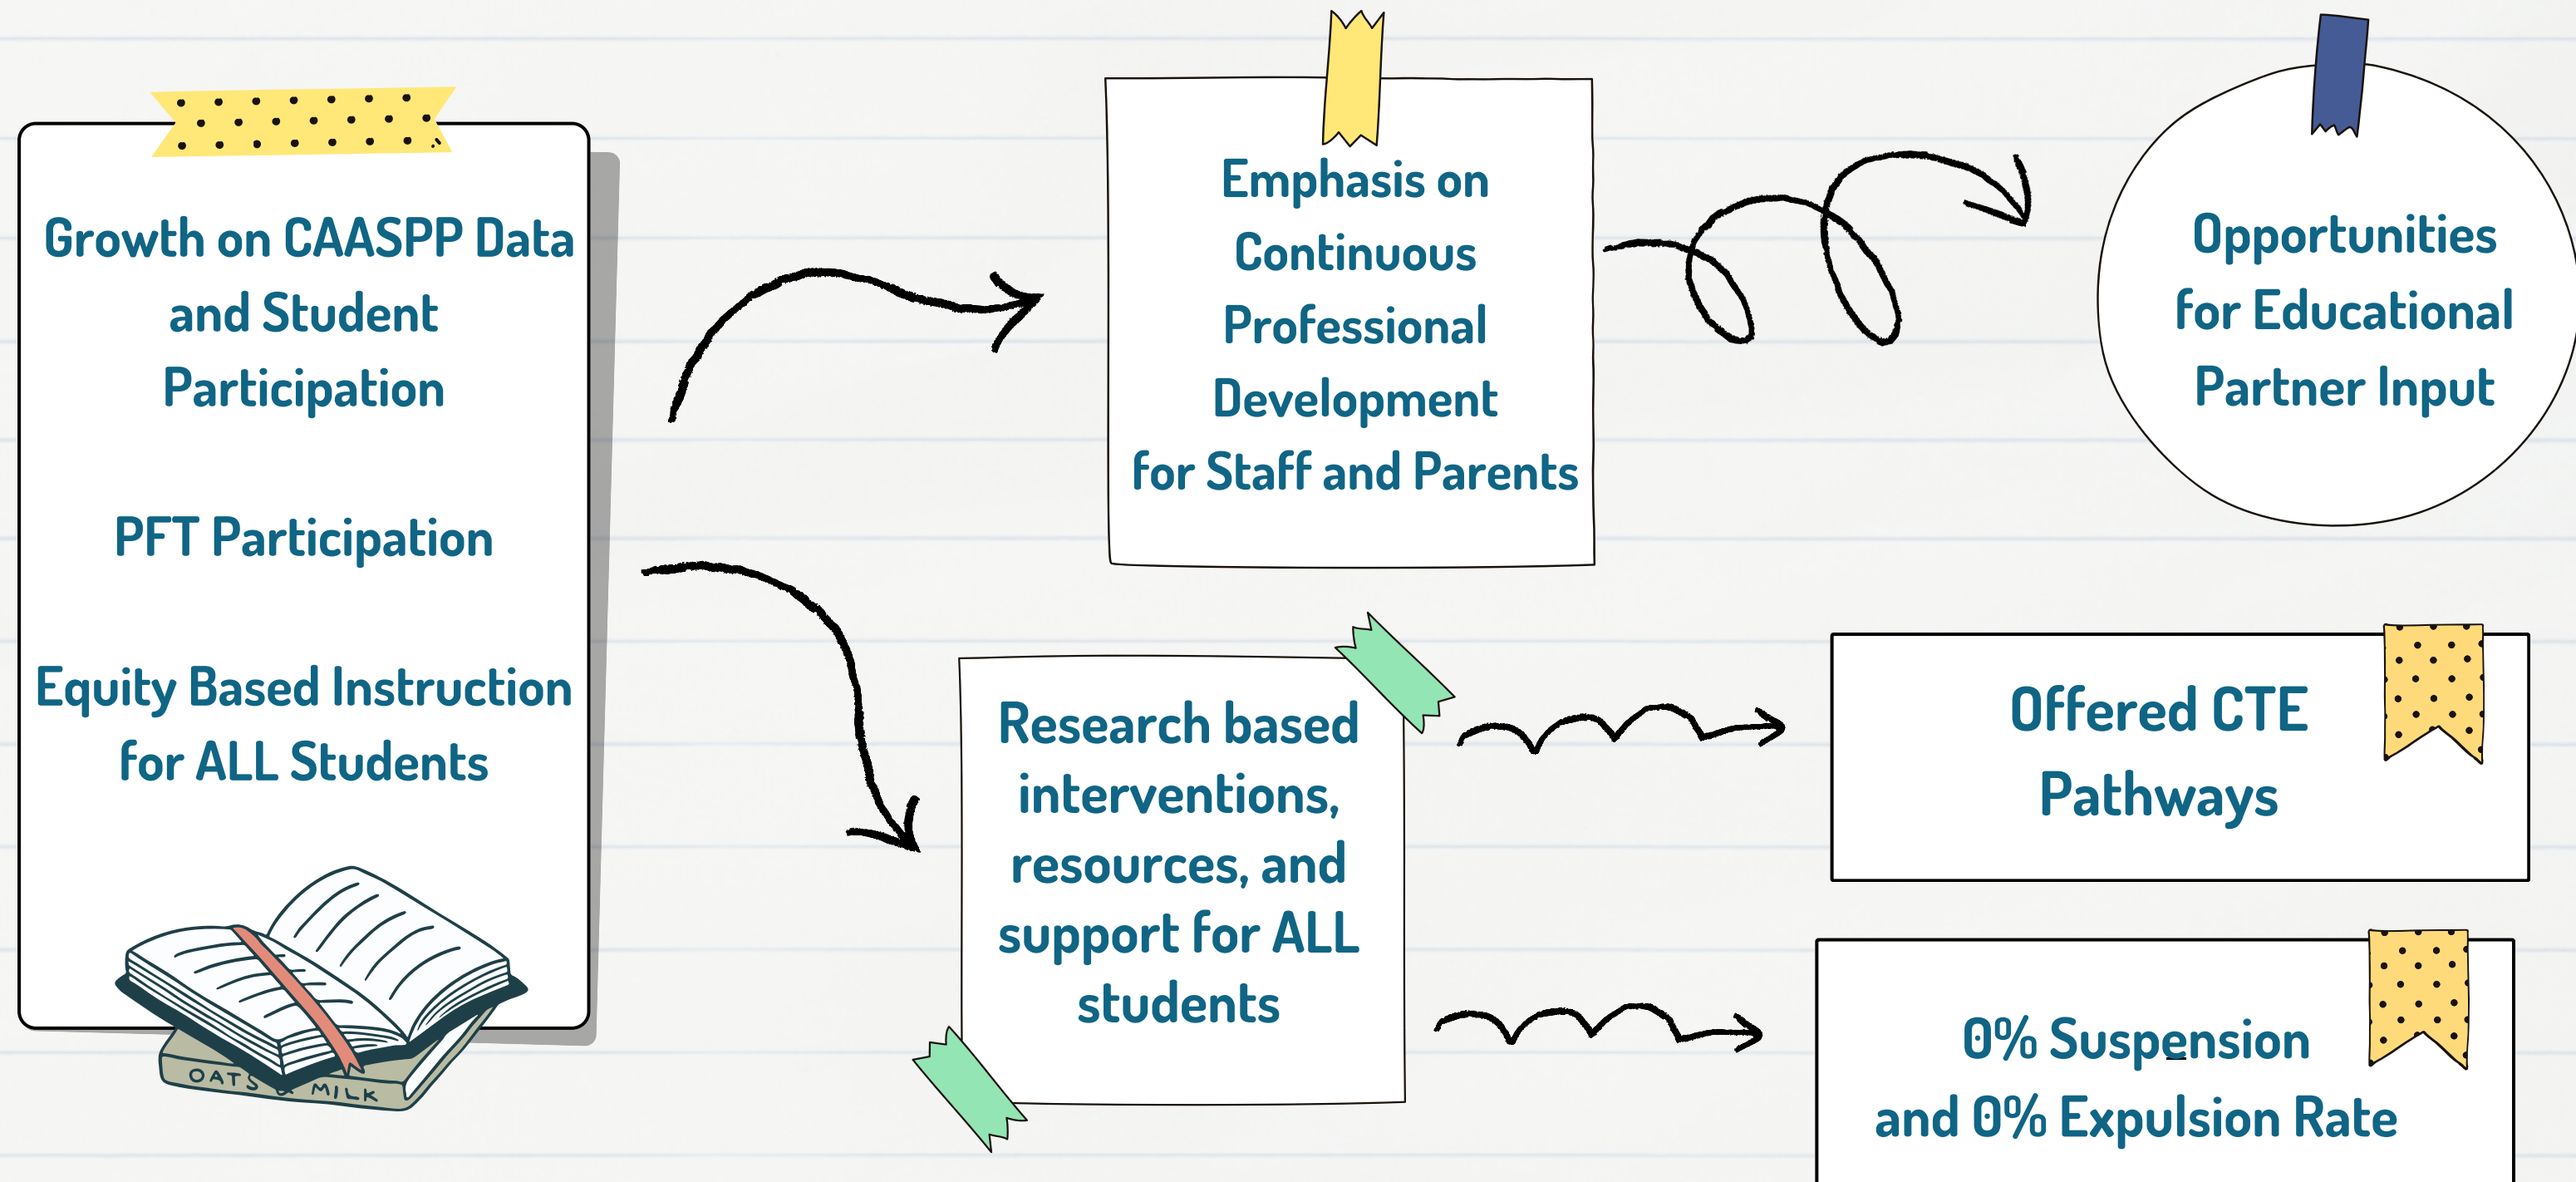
Growth on CAASPP Data and Student Participation

PFT Participation

Equity Based Instruction for ALL Students

OATS & MILK

Emphasis on Continuous Professional Development for Staff and Parents

Opportunities for Educational Partner Input

Research based interventions, resources, and support for ALL students

Offered CTE Pathways

0% Suspension and 0% Expulsion Rate